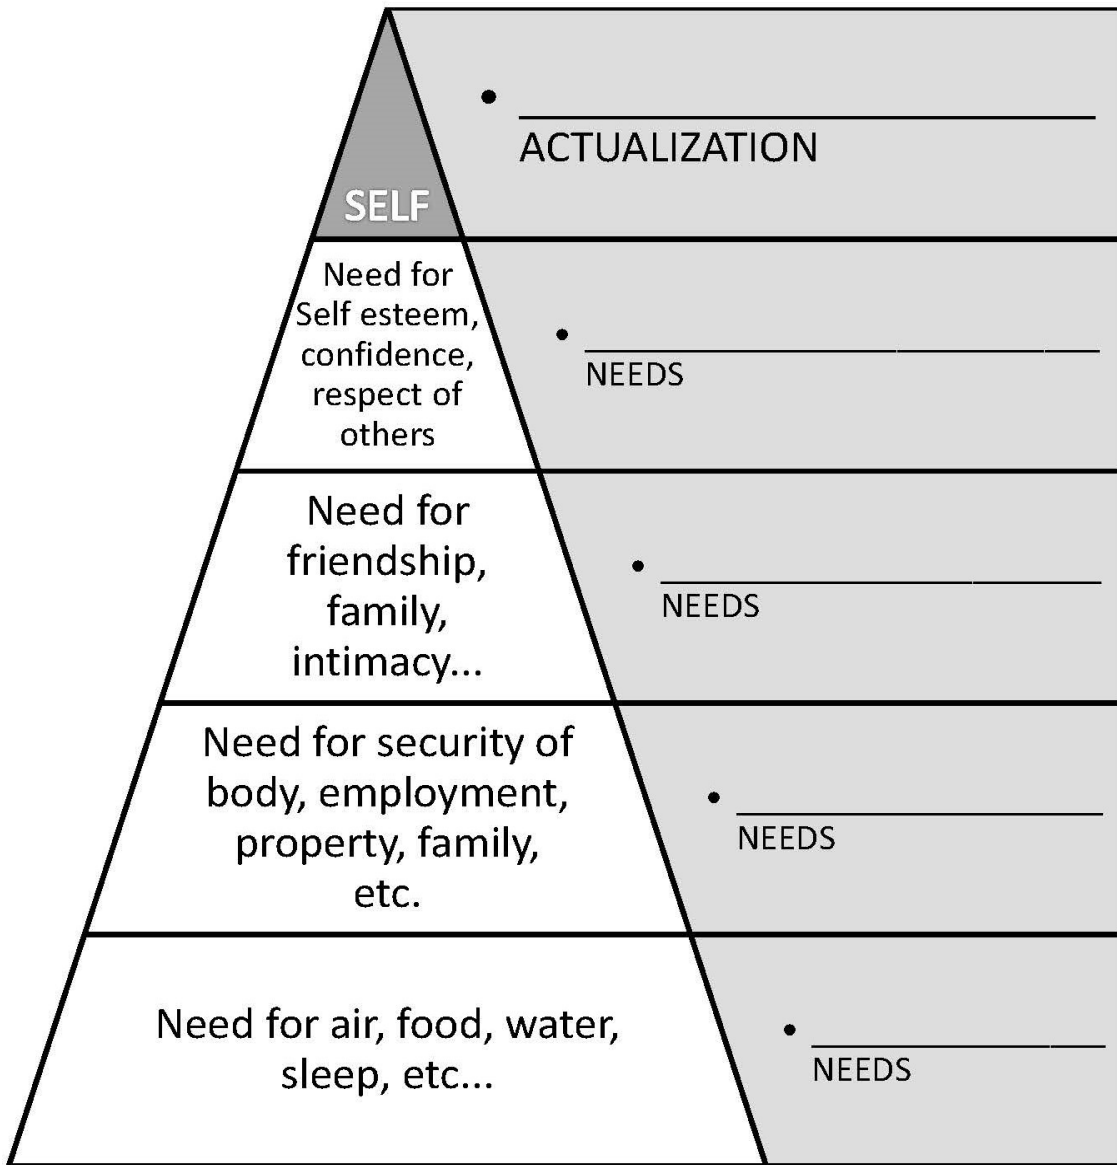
SELF

• ____________________
ACTUALIZATION

Need for Self esteem, confidence, respect of others

• ____________________
NEEDS

Need for friendship, family, intimacy...

• ____________________
NEEDS

Need for security of body, employment, property, family, etc.

• ____________________
NEEDS

Need for air, food, water, sleep, etc...

• ____________________
NEEDS